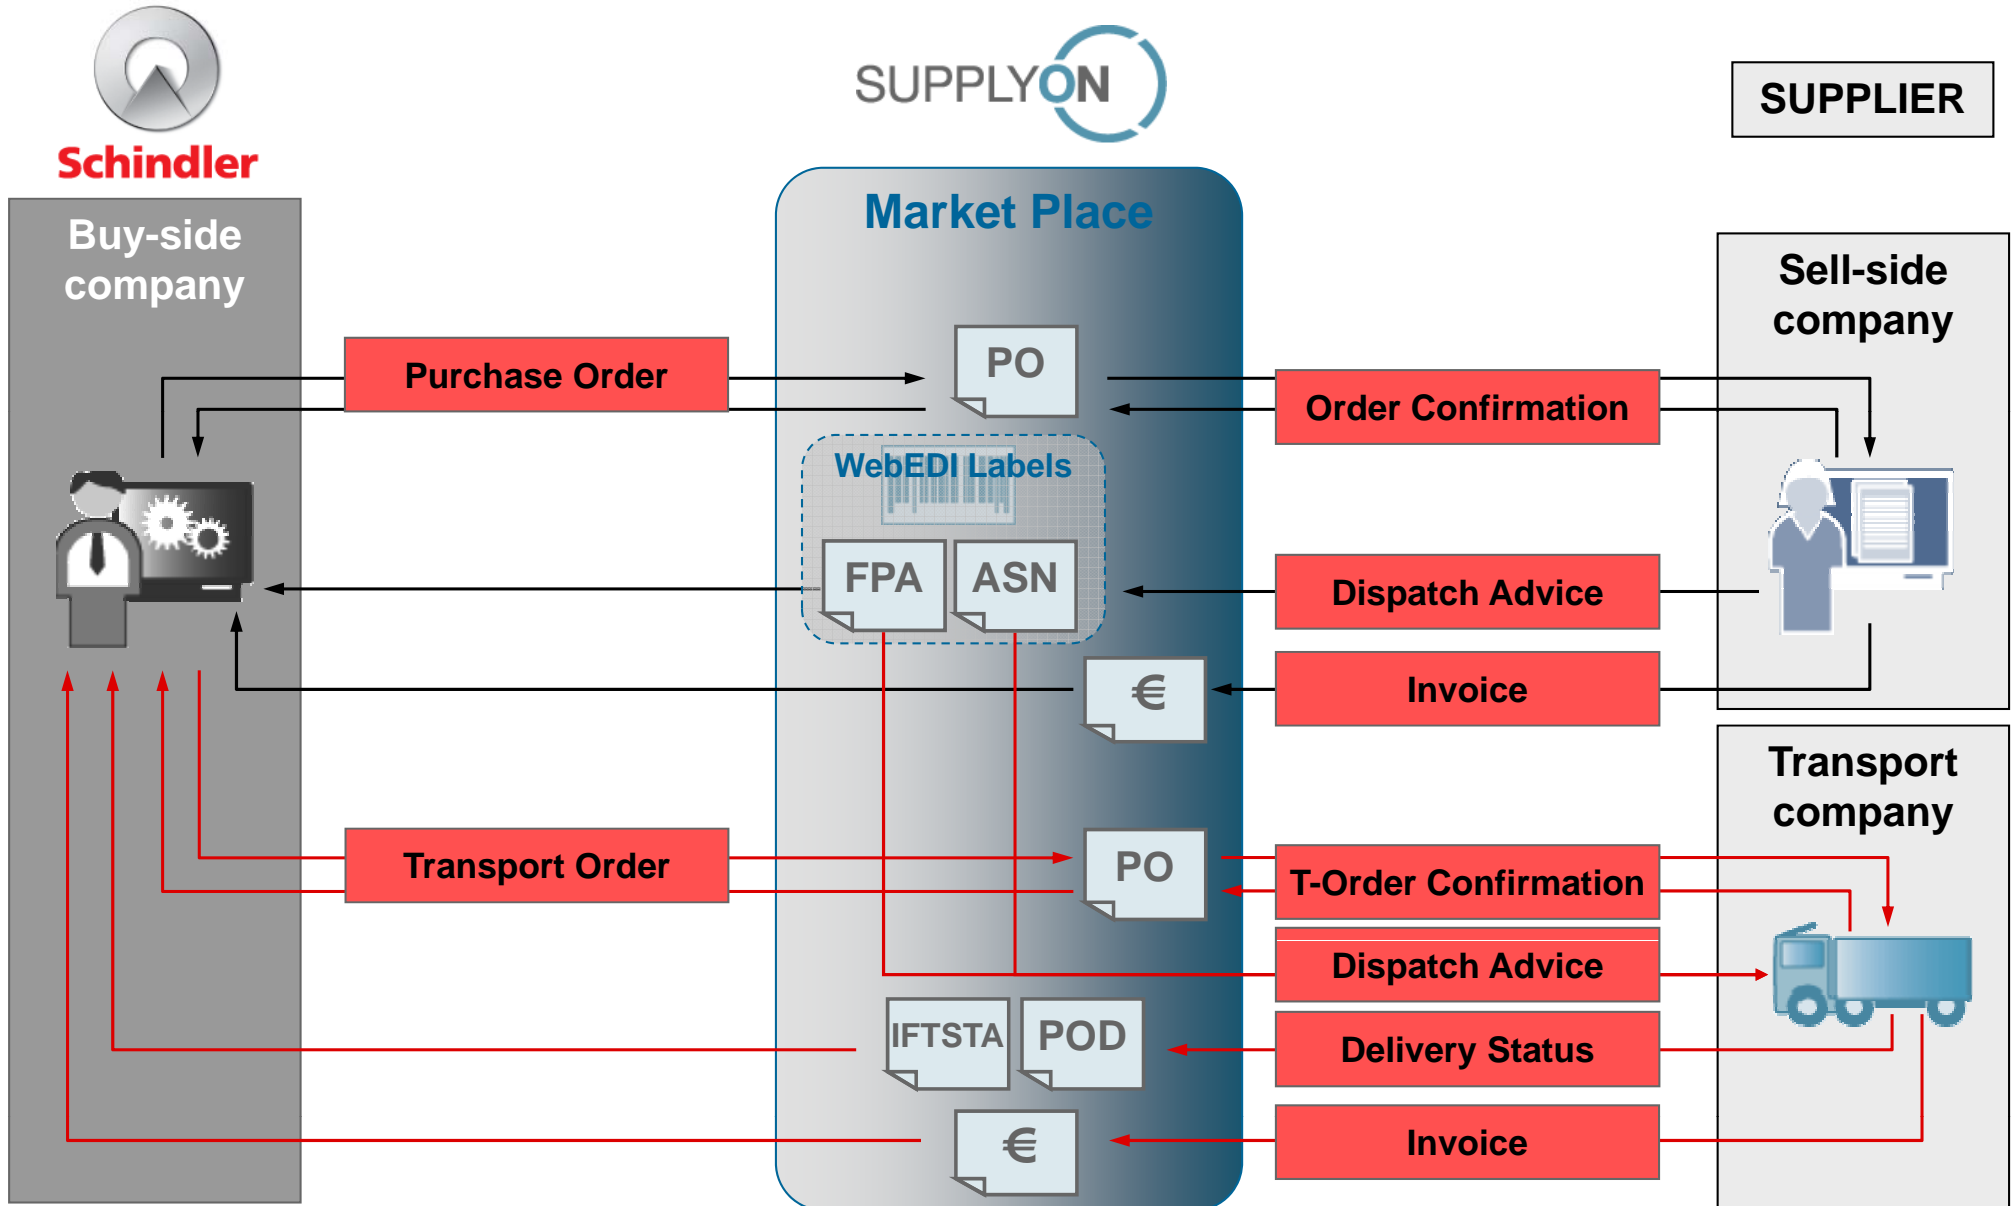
Schindler

SUPPLYON

SUPPLIER

Buy-side company

Market Place

Sell-side company

Purchase Order

PO

Order Confirmation

WebEDI Labels

FPA

ASN

Dispatch Advice

€

Invoice

Transport company

Transport Order

PO

T-Order Confirmation

Dispatch Advice

IFTSTA

POD

Delivery Status

€

Invoice